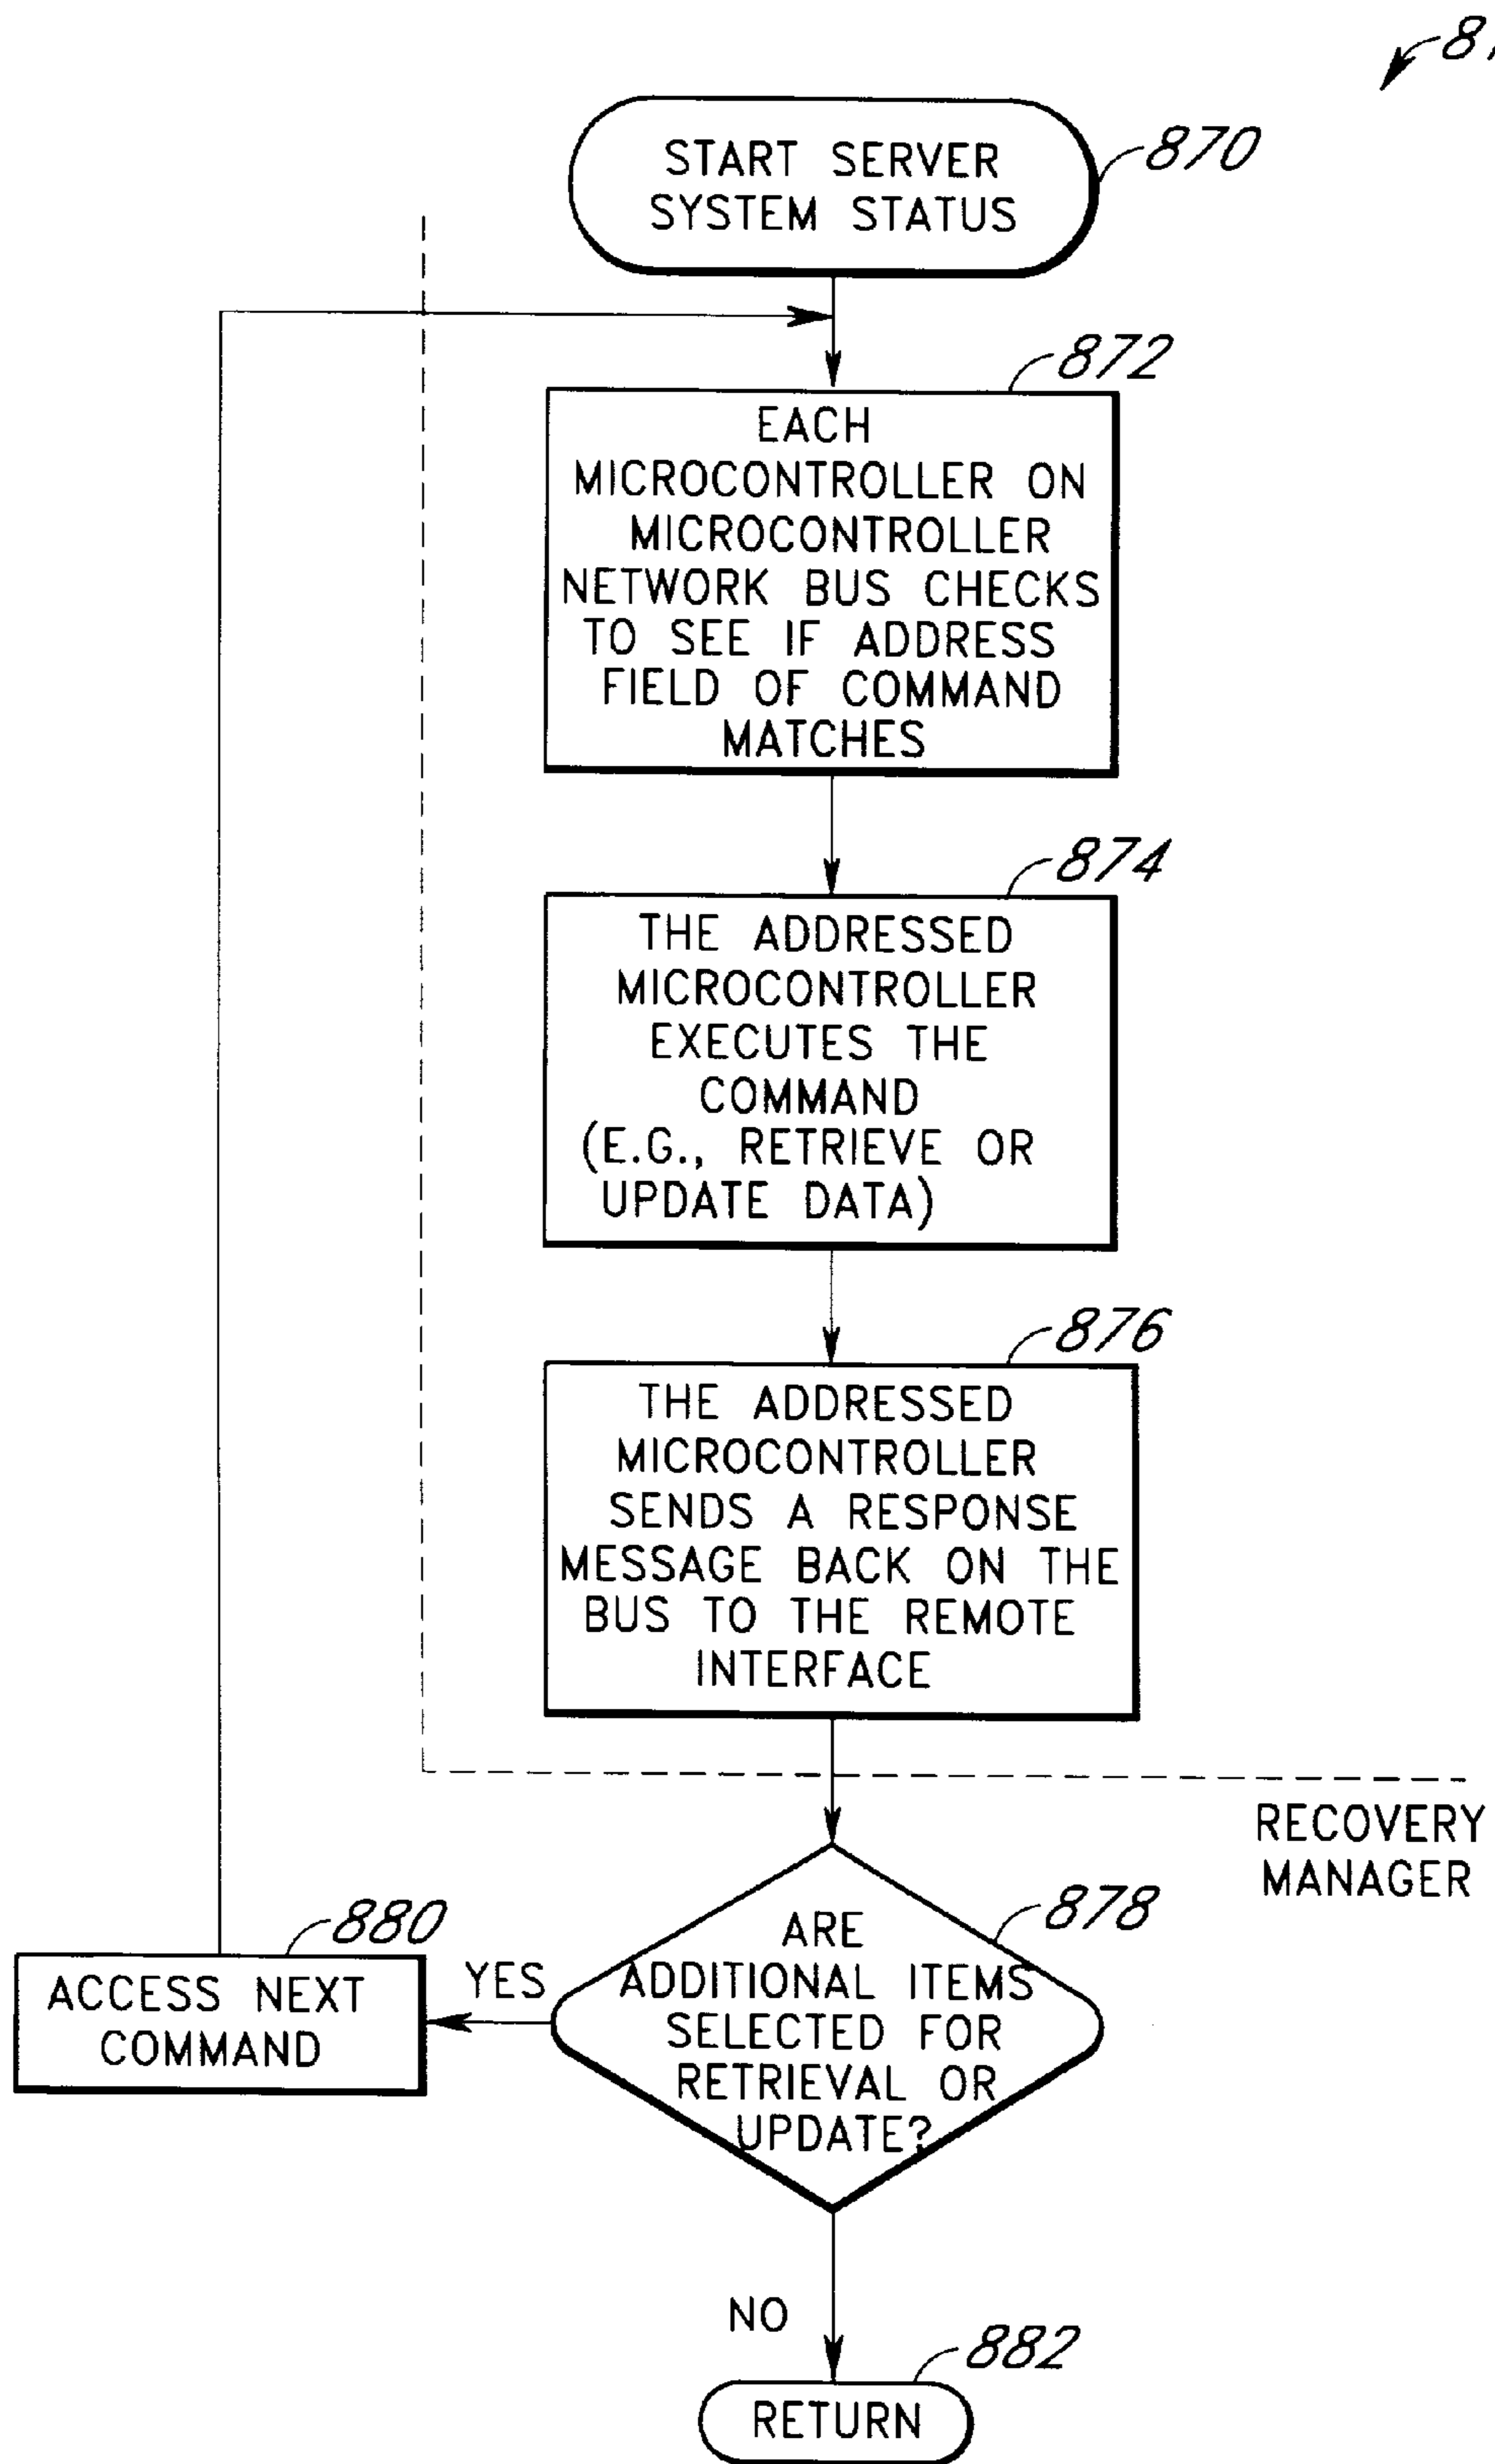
8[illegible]

START SERVER SYSTEM STATUS

870

872

EACH MICROCONTROLLER ON MICROCONTROLLER NETWORK BUS CHECKS TO SEE IF ADDRESS FIELD OF COMMAND MATCHES

874

THE ADDRESSED MICROCONTROLLER EXECUTES THE COMMAND (E.G., RETRIEVE OR UPDATE DATA)

876

THE ADDRESSED MICROCONTROLLER SENDS A RESPONSE MESSAGE BACK ON THE BUS TO THE REMOTE INTERFACE

RECOVERY MANAGER

878

ARE ADDITIONAL ITEMS SELECTED FOR RETRIEVAL OR UPDATE?

YES

880

ACCESS NEXT COMMAND

NO

882

RETURN